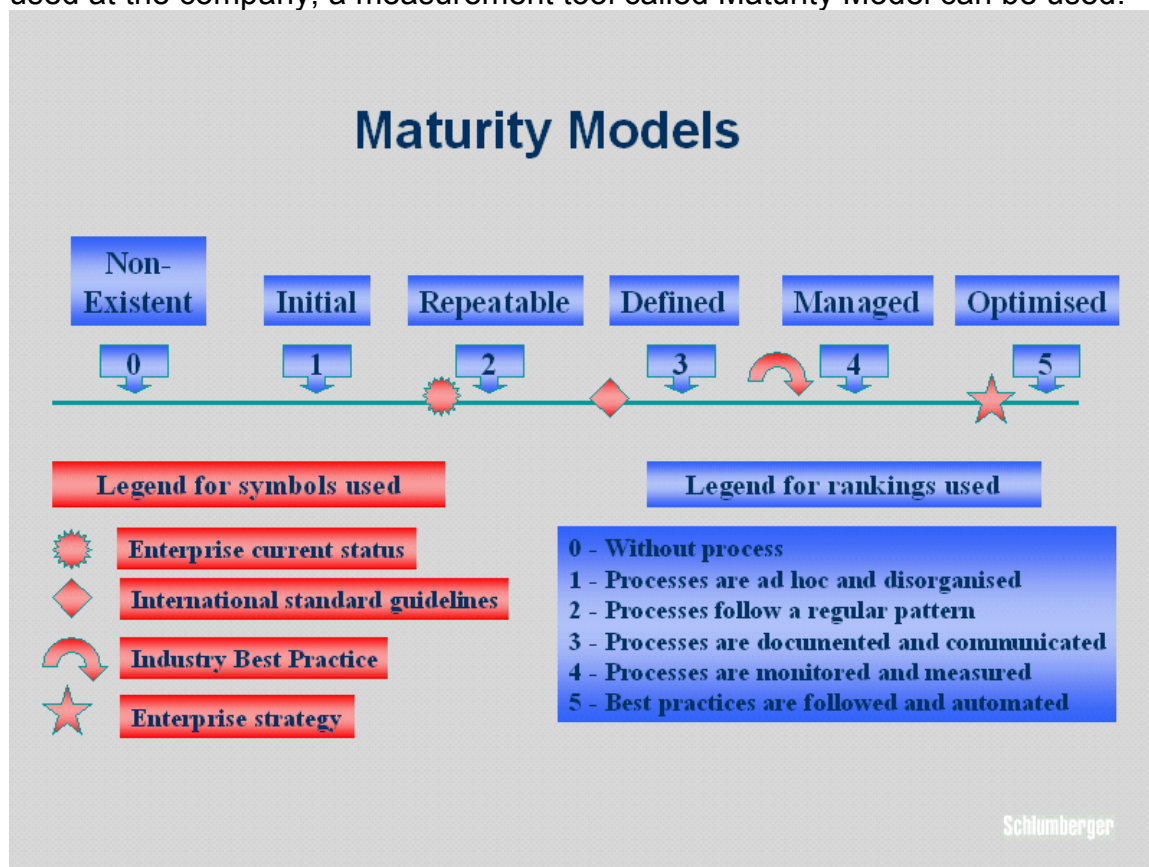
used at the company, a measurement tool called Maturity Model can be used.

Maturity Models

Non-Existent

Initial

Repeatable

Defined

Managed

Optimised

0

1

2

3

4

5

Legend for symbols used

Enterprise current status

International standard guidelines

Industry Best Practice

Enterprise strategy

Legend for rankings used

0 - Without process
1 - Processes are ad hoc and disorganised
2 - Processes follow a regular pattern
3 - Processes are documented and communicated
4 - Processes are monitored and measured
5 - Best practices are followed and automated

Schlumberger